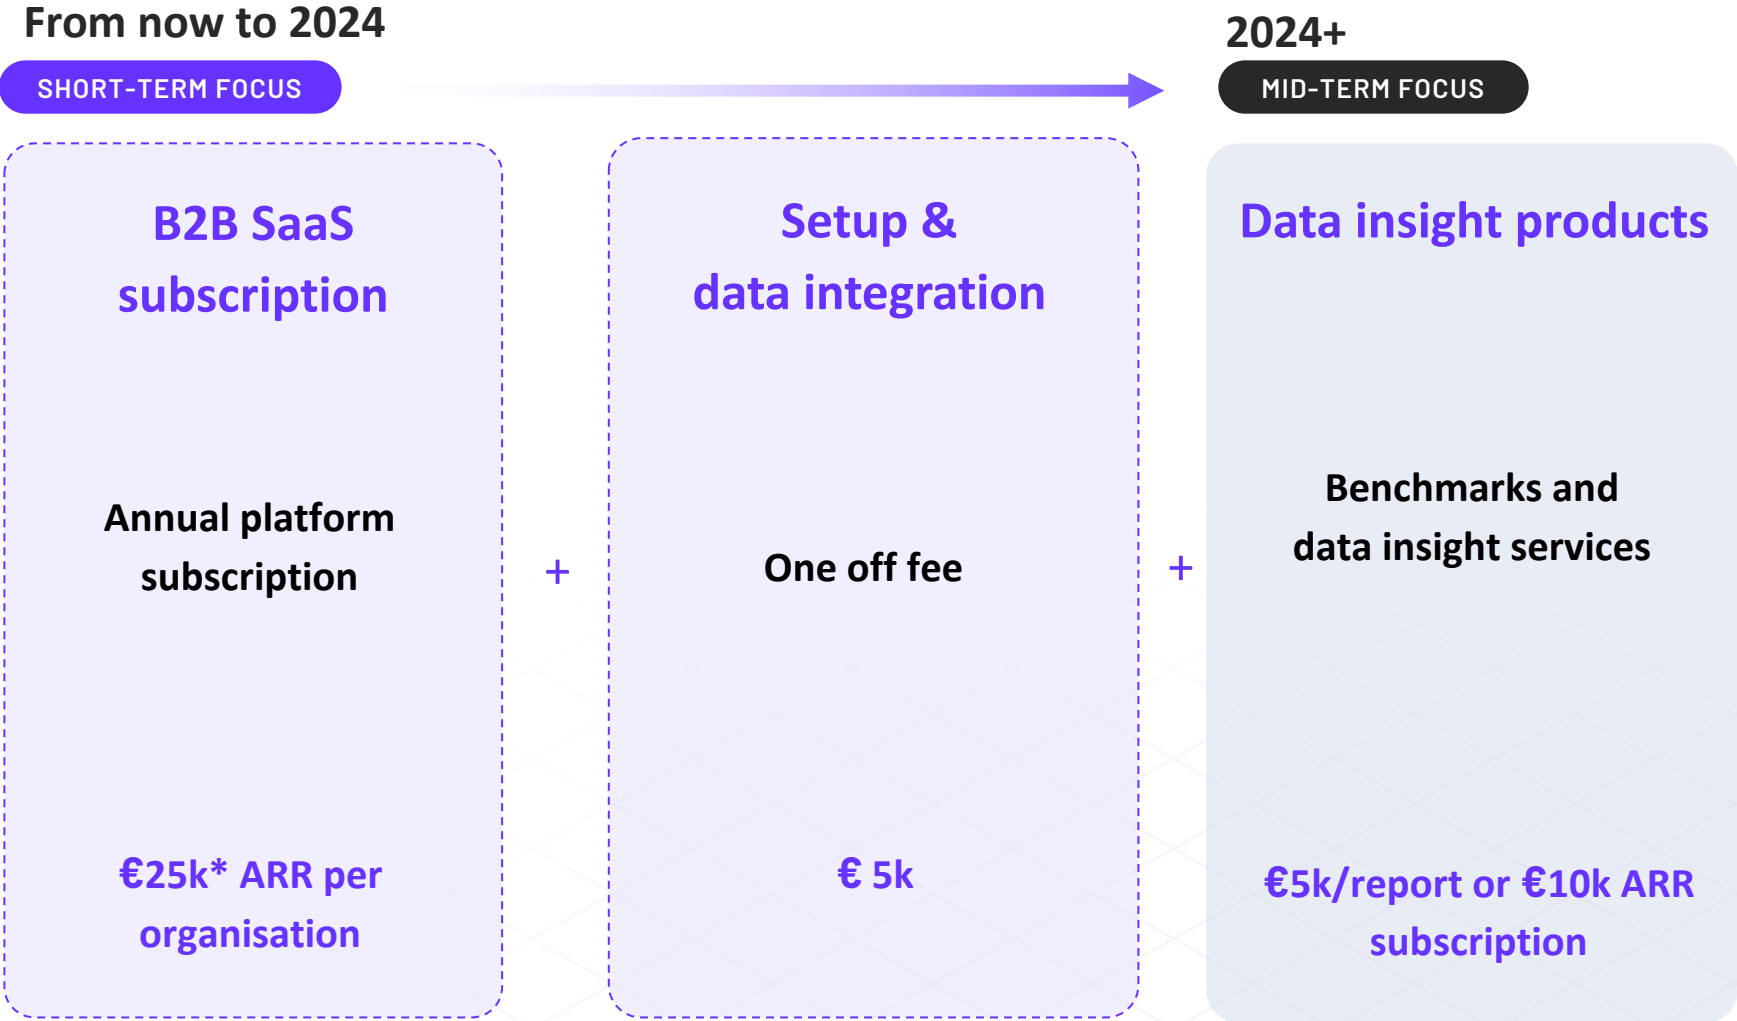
From now to 2024

SHORT-TERM FOCUS

2024+

MID-TERM FOCUS

B2B SaaS subscription

Annual platform subscription

€25k* ARR per organisation

+

Setup & data integration

One off fee

€ 5k

+

Data insight products

Benchmarks and data insight services

€5k/report or €10k ARR subscription